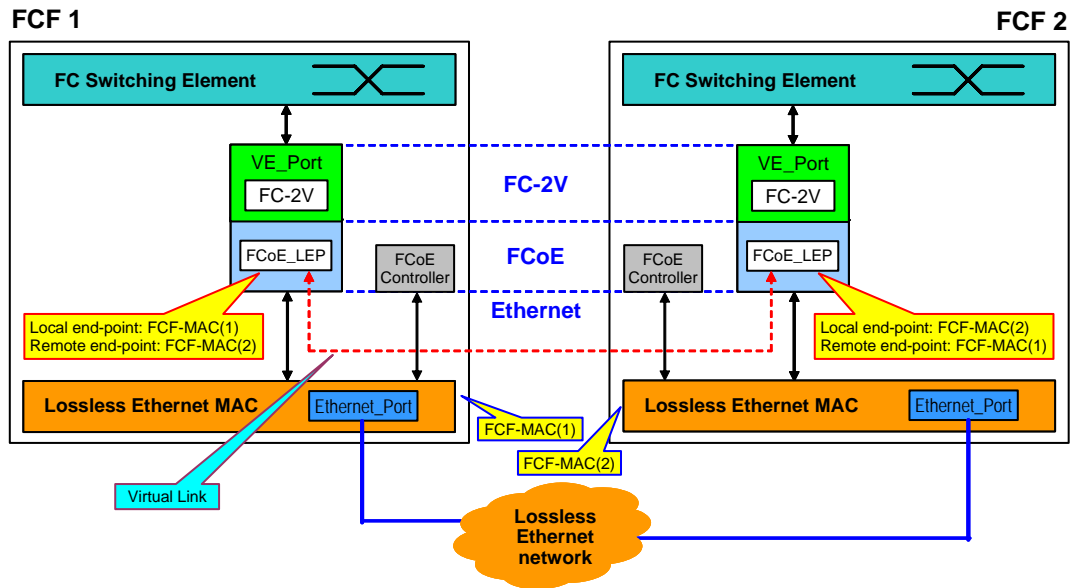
FCF 1

FCF 2

FC Switching Element

FC Switching Element

VE_Port

FC-2V

VE_Port

FC-2V

FC-2V

FCoE_LEP

FCoE Controller

FCoE

FCoE Controller

FCoE_LEP

Ethernet

Local end-point: FCF-MAC(1)
Remote end-point: FCF-MAC(2)

Local end-point: FCF-MAC(2)
Remote end-point: FCF-MAC(1)

Lossless Ethernet MAC

Ethernet_Port

FCF-MAC(1)

Lossless Ethernet MAC

Ethernet_Port

FCF-MAC(2)

Virtual Link

Lossless Ethernet network